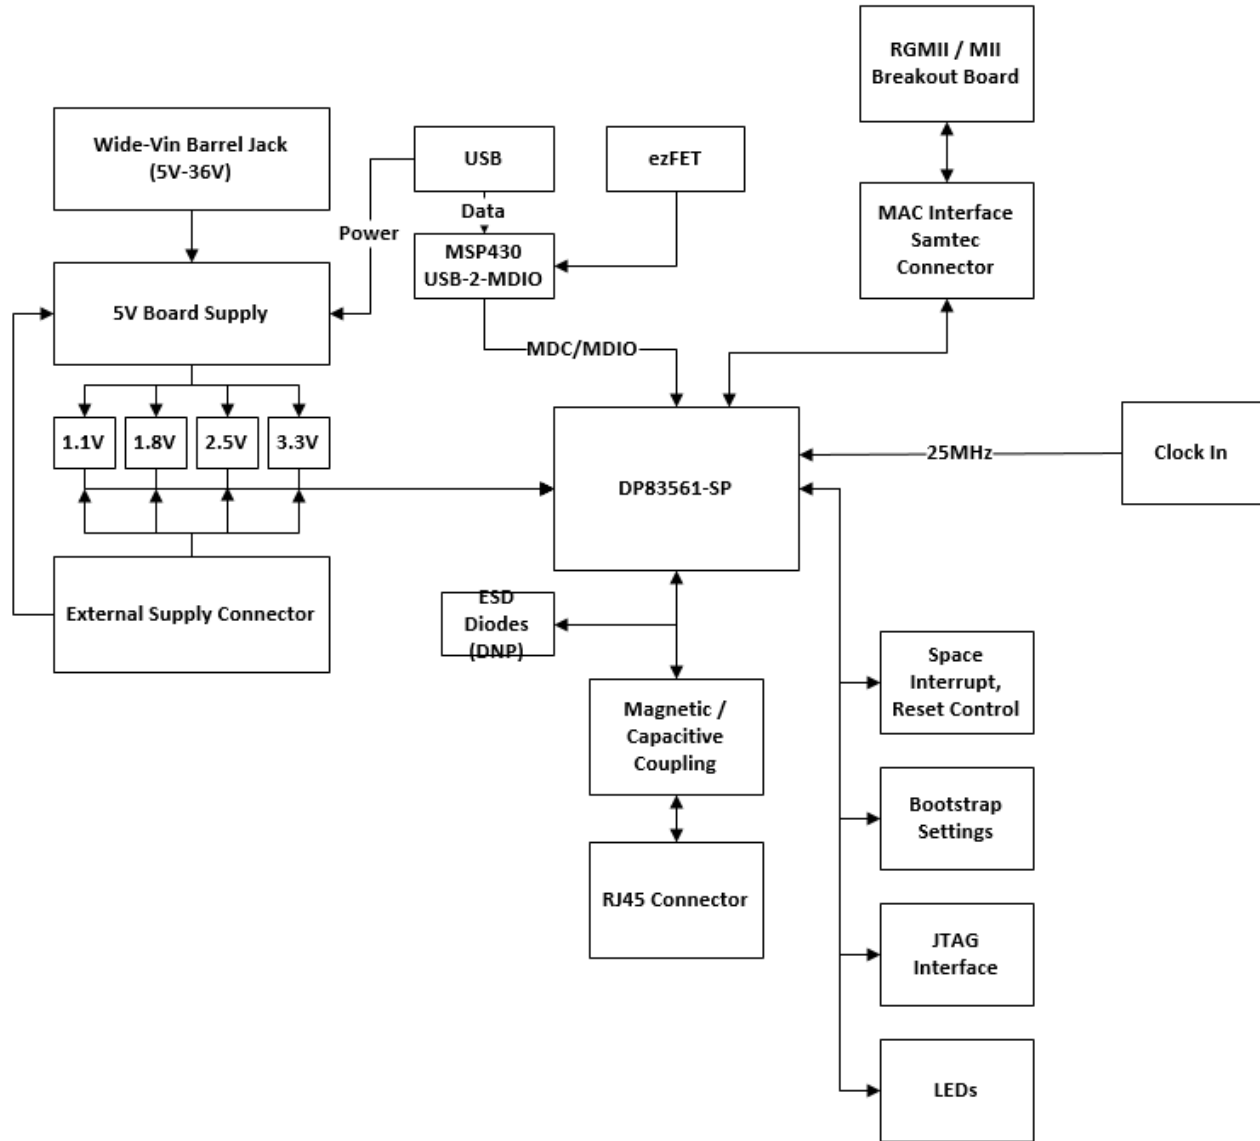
RGMII / MII
Breakout Board

Wide-Vin Barrel Jack
(5V-36V)

USB

ezFET

Data

Power

MSP430
USB-2-MDIO

MAC Interface
Samtec
Connector

5V Board Supply

MDC/MDIO

1.1V

1.8V

2.5V

3.3V

DP83561-SP

25MHz

Clock In

External Supply Connector

ESD
Diodes
(DNP)

Magnetic /
Capacitive
Coupling

Space
Interrupt,
Reset Control

Bootstrap
Settings

RJ45 Connector

JTAG
Interface

LEDs